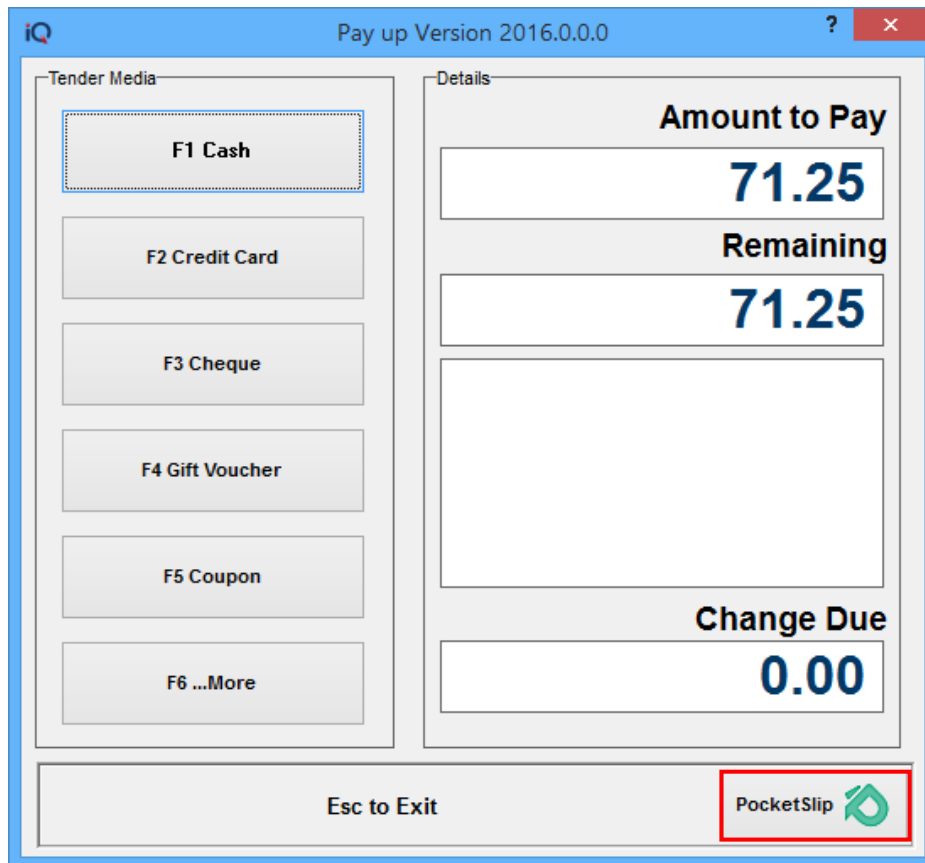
iQ
Pay up Version 2016.0.0.0
?
✕

Tender Media
F1 Cash
F2 Credit Card
F3 Cheque
F4 Gift Voucher
F5 Coupon
F6 ...More

Details
Amount to Pay
71.25
Remaining
71.25
Change Due
0.00

Esc to Exit
PocketSlip